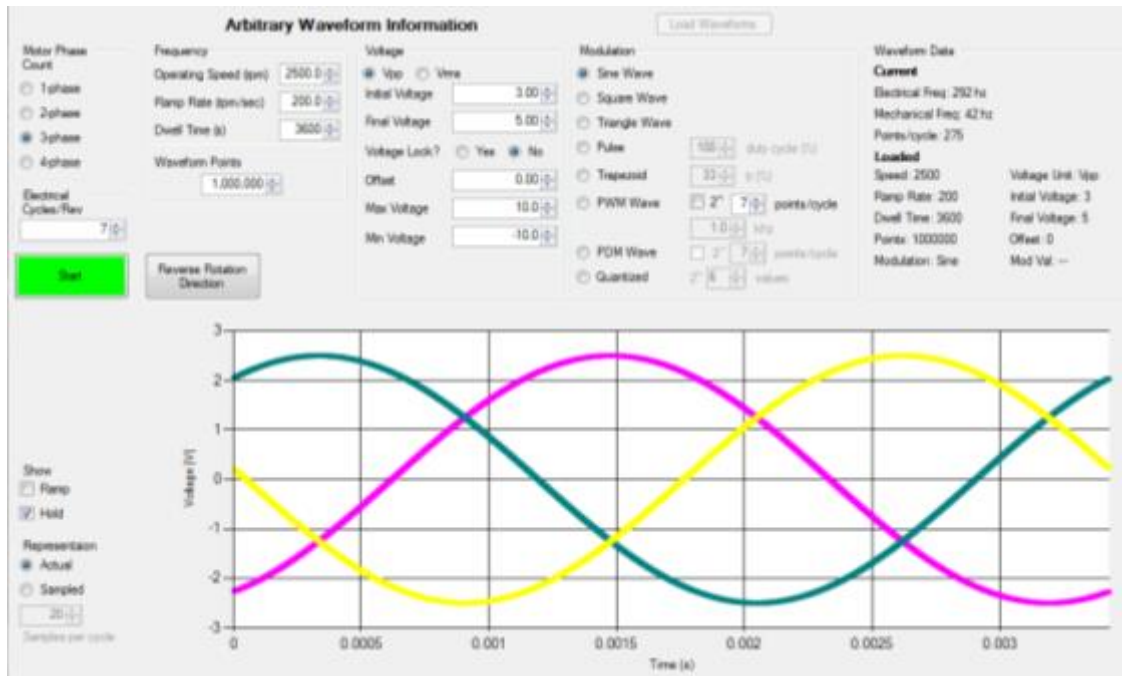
Arbitrary Waveform Information

Load Waveform

Motor Phase Count
1-phase
2-phase
3-phase
4-phase

Electrical Cycles/Rev
7

Start

Frequency
Operating Speed (rpm) 2500.0
Ramp Rate (rpm/sec) 200.0
Dwell Time (s) 3600

Waveform Points
1,000,000

Reverse Rotation Direction

Voltage
Vpp Vrms
Initial Voltage 3.00
Final Voltage 5.00
Voltage Lock? Yes No
Offset 0.00
Max Voltage 10.0
Min Voltage -10.0

Modulation
Sine Wave
Square Wave
Triangle Wave
Pulse 100 duty cycle (%)
Trapezoid 33 tr (%)
PWM Wave $2^n$ 7 points/cycle
1.0 kHz
PDM Wave $2^n$ 7 points/cycle
Quantized $2^n$ 6 values

Waveform Data
Current
Electrical Freq: 292 hz
Mechanical Freq: 42 hz
Points/cycle: 275
Loaded
Speed: 2500
Ramp Rate: 200
Dwell Time: 3600
Points: 1000000
Modulation: Sine
Voltage Unit: Vpp
Initial Voltage: 3
Final Voltage: 5
Offset: 0
Mod Val: ---

Show
Ramp
Hold

Representaion
Actual
Sampled
20
Samples per cycle

3
2
1
0
-1
-2
-3
Voltage [V]

0
0.0005
0.001
0.0015
0.002
0.0025
0.003
Time (s)